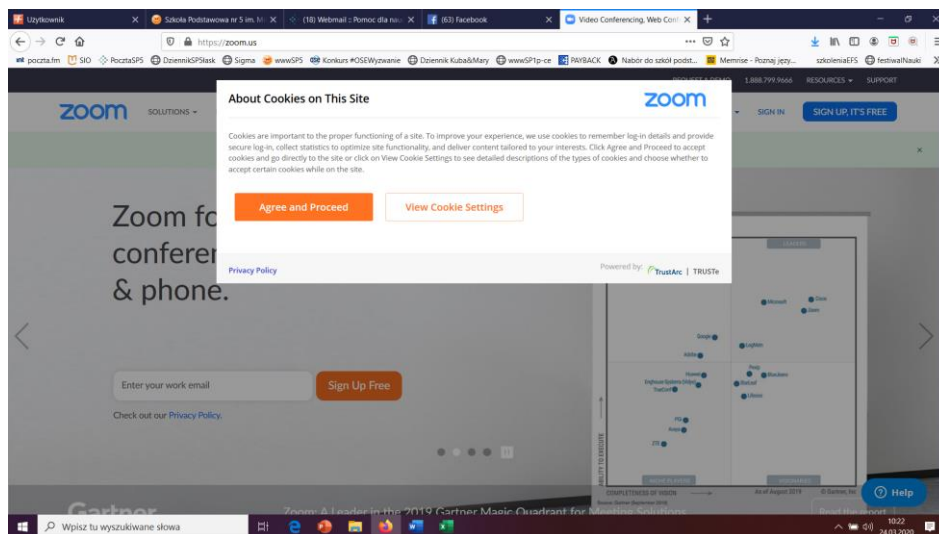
Użytkownik | Szkoła Podstawowa nr 5 im. M | (18) Webmail :: Pomoc dla nau | (63) Facebook | Video Conferencing, Web Conf

https://zoom.us

poczta.fm SIO PocztaSP5 DziennikSP5lask Sigma wwwSP5 Konkurs #OSEWyzwanie Dziennik Kuba&Mary wwwSP1p-ce PAYBACK Nabór do szkół podst... Memrise - Poznaj język... szkoleniaEFS festiwalNauki

REQUEST A DEMO 1.888.799.9666 RESOURCES SUPPORT

zoom SOLUTIONS SIGN IN SIGN UP, IT'S FREE

About Cookies on This Site

zoom

Cookies are important to the proper functioning of a site. To improve your experience, we use cookies to remember log-in details and provide secure log-in, collect statistics to optimize site functionality, and deliver content tailored to your interests. Click Agree and Proceed to accept cookies and go directly to the site or click on View Cookie Settings to see detailed descriptions of the types of cookies and choose whether to accept certain cookies while on the site.

Agree and Proceed

View Cookie Settings

Privacy Policy

Powered by: TrustArc | TRUSTe

Zoom fo conferen & phone.

Enter your work email

Sign Up Free

Check out our Privacy Policy.

LEADERS

Microsoft Cisco Zoom Google LogMeIn Adobe Huawei Pexip BlueJeans Enghouse Systems (Vidyo) StarLeaf TrueConf Lifesize PGi Avaya ZTE

ABILITY TO EXECUTE

NICHE PLAYERS VISIONARIES

COMPLETENESS OF VISION

As of August 2019 © Gartner, Inc

Gartner

Zoom: A Leader in the 2019 Gartner Magic Quadrant for Meeting Solutions

Read the report

Help

Wpisz tu wyszukiwane słowa

10:22 24.03.2020